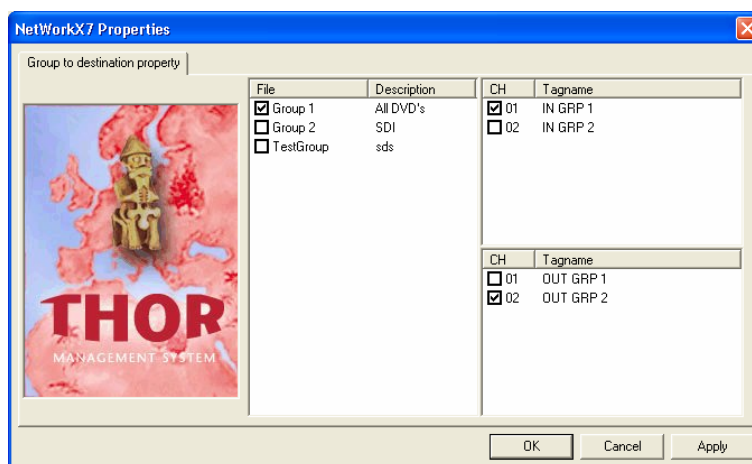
NetWorkX7 Properties

Group to destination property

THOR
MANAGEMENT SYSTEM

| File | Description |
|---|---|
| ☑ Group 1 | All DVD's |
| ☐ Group 2 | SDI |
| ☐ TestGroup | sds |

| CH | Tagname |
|---|---|
| ☑ 01 | IN GRP 1 |
| ☐ 02 | IN GRP 2 |

| CH | Tagname |
|---|---|
| ☐ 01 | OUT GRP 1 |
| ☑ 02 | OUT GRP 2 |

OK Cancel Apply